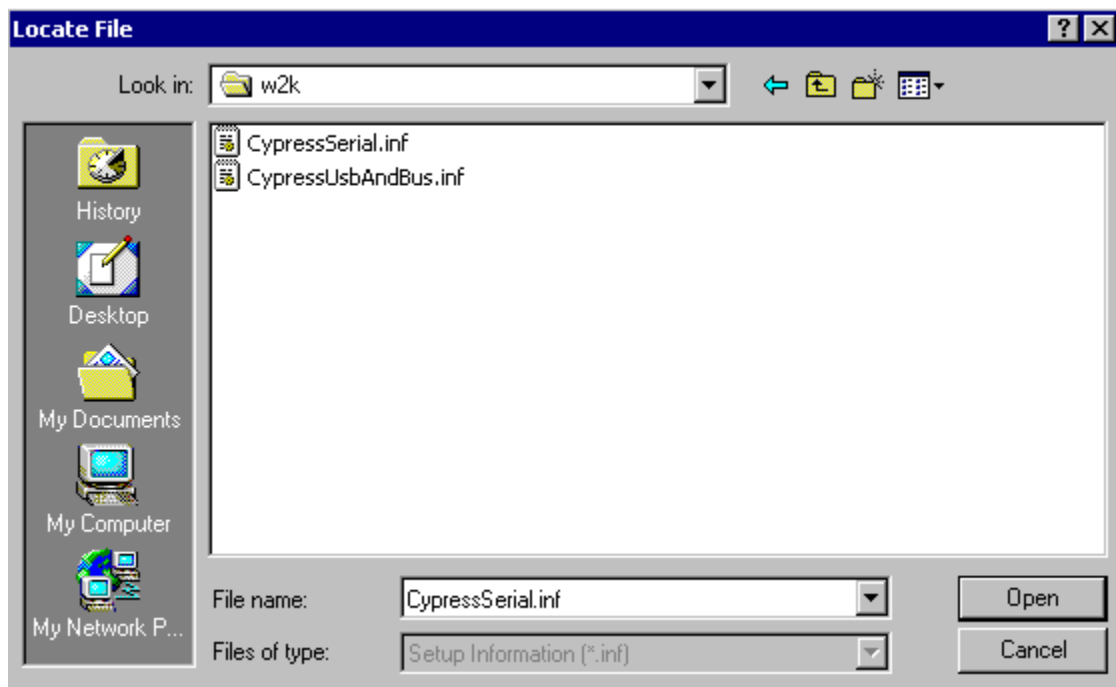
Locate File

?

Look in: w2k

CypressSerial.inf
CypressUsbAndBus.inf

History
Desktop
My Documents
My Computer
My Network P...

File name: CypressSerial.inf
Files of type: Setup Information (*.inf)

Open
Cancel